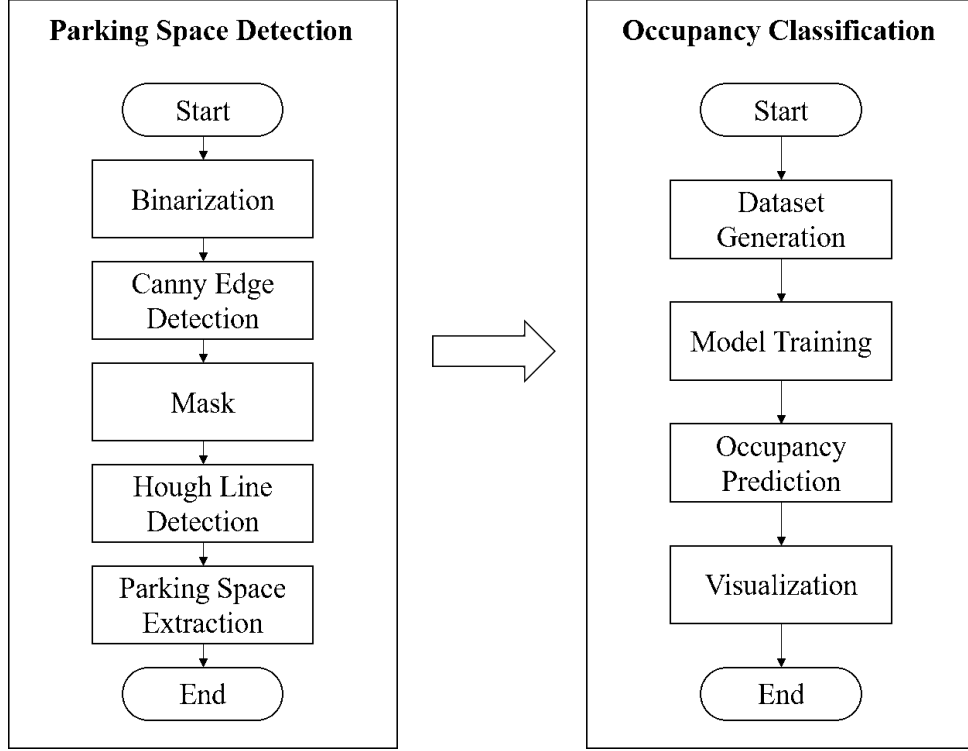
Parking Space Detection

Start

Binarization

Canny Edge Detection

Mask

Hough Line Detection

Parking Space Extraction

End

Occupancy Classification

Start

Dataset Generation

Model Training

Occupancy Prediction

Visualization

End